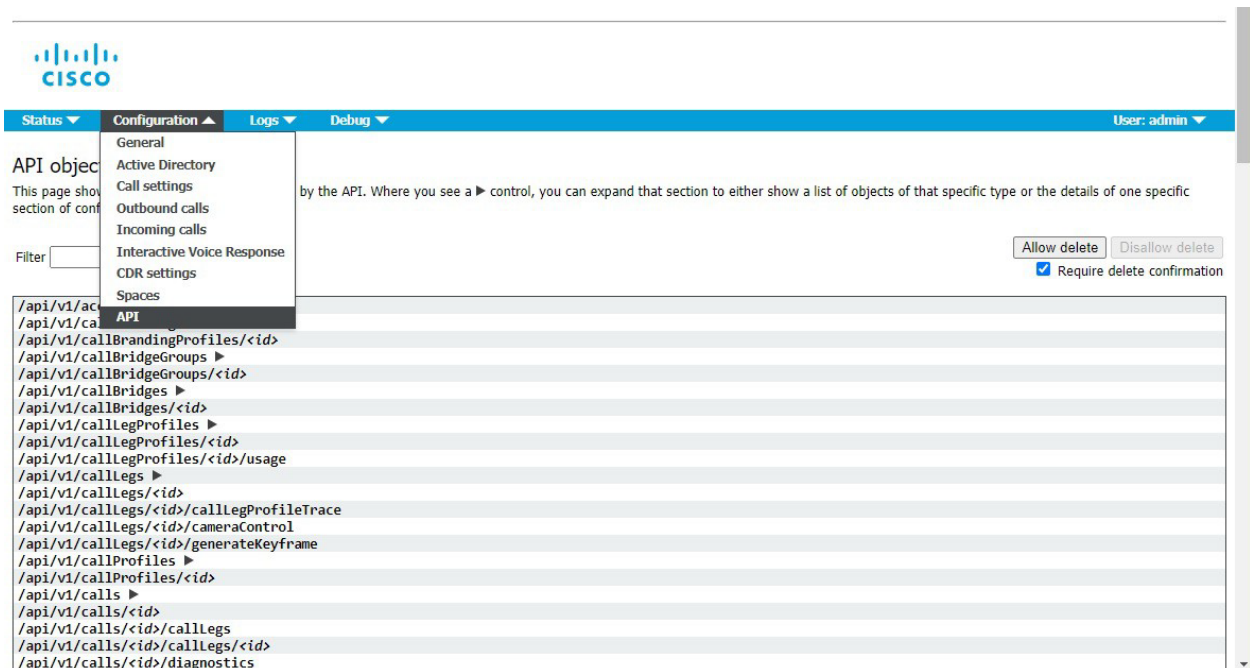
cisco

Status ▼ Configuration ▲ Logs ▼ Debug ▼ User: admin ▼

General
Active Directory
Call settings
Outbound calls
Incoming calls
Interactive Voice Response
CDR settings
Spaces
API

API objec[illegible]

This page show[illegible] by the API. Where you see a ▶ control, you can expand that section to either show a list of objects of that specific type or the details of one specific section of conf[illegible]

Filter

Allow delete Disallow delete
Require delete confirmation

/api/v1/ac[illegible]
/api/v1/cal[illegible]
/api/v1/callBrandingProfiles/<id>
/api/v1/callBridgeGroups ▶
/api/v1/callBridgeGroups/<id>
/api/v1/callBridges ▶
/api/v1/callBridges/<id>
/api/v1/callLegProfiles ▶
/api/v1/callLegProfiles/<id>
/api/v1/callLegProfiles/<id>/usage
/api/v1/callLegs ▶
/api/v1/callLegs/<id>
/api/v1/callLegs/<id>/callLegProfileTrace
/api/v1/callLegs/<id>/cameraControl
/api/v1/callLegs/<id>/generateKeyframe
/api/v1/callProfiles ▶
/api/v1/callProfiles/<id>
/api/v1/calls ▶
/api/v1/calls/<id>
/api/v1/calls/<id>/callLegs
/api/v1/calls/<id>/callLegs/<id>
/api/v1/calls/<id>/diagnostics